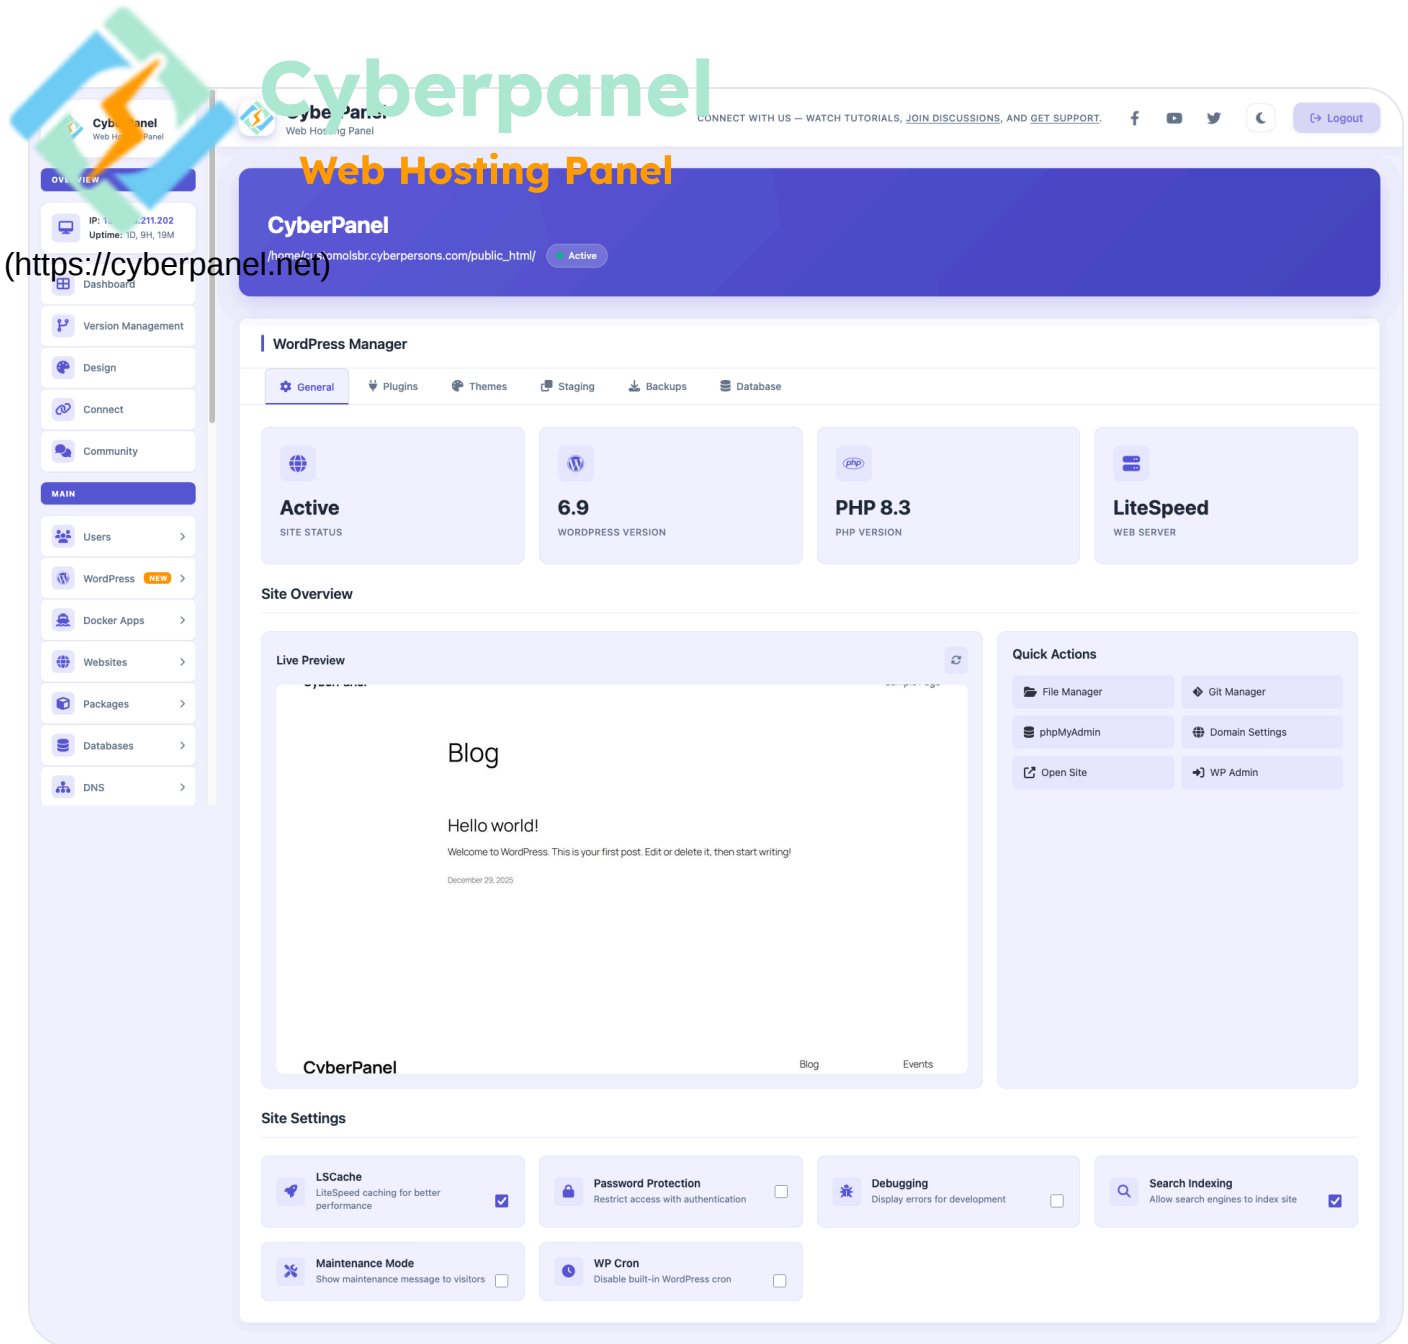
Cyberpanel
Web Hosting Panel
(https://cyberpanel.net)

Cyb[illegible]anel
Web H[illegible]Panel

OVE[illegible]VIEW

IP: 1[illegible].211.202
Uptime: 1D, 9H, 19M

Dashboard
Version Management
Design
Connect
Community

MAIN

Users
WordPress NEW
Docker Apps
Websites
Packages
Databases
DNS

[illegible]ybe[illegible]Pan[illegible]
Web Hos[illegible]ng Panel

CONNECT WITH US — WATCH TUTORIALS, JOIN DISCUSSIONS, AND GET SUPPORT.

Logout

CyberPanel
/home/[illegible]omolsbr.cyberpersons.com/public_html/ Active

WordPress Manager

General Plugins Themes Staging Backups Database

Active
SITE STATUS

6.9
WORDPRESS VERSION

PHP 8.3
PHP VERSION

LiteSpeed
WEB SERVER

Site Overview

Live Preview

Blog

Hello world!

Welcome to WordPress. This is your first post. Edit or delete it, then start writing!

December 29, 2025

CyberPanel
Blog Events

Quick Actions

File Manager
Git Manager
phpMyAdmin
Domain Settings
Open Site
WP Admin

Site Settings

LSCache
LiteSpeed caching for better performance

Password Protection
Restrict access with authentication

Debugging
Display errors for development

Search Indexing
Allow search engines to index site

Maintenance Mode
Show maintenance message to visitors

WP Cron
Disable built-in WordPress cron